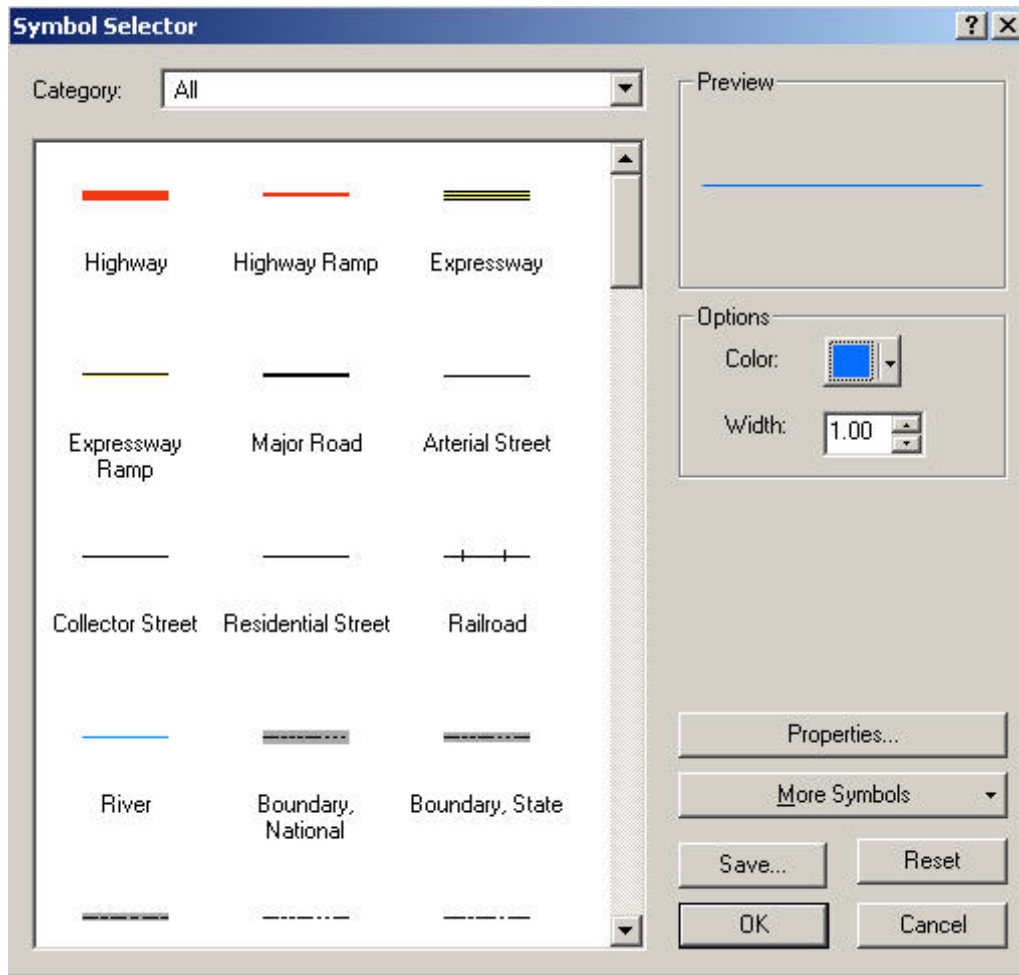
Symbol Selector

?

Category: All

Highway
Highway Ramp
Expressway
Expressway Ramp
Major Road
Arterial Street
Collector Street
Residential Street
Railroad
River
Boundary, National
Boundary, State

Preview

Options
Color:
Width: 1.00

Properties...
More Symbols
Save...
Reset
OK
Cancel